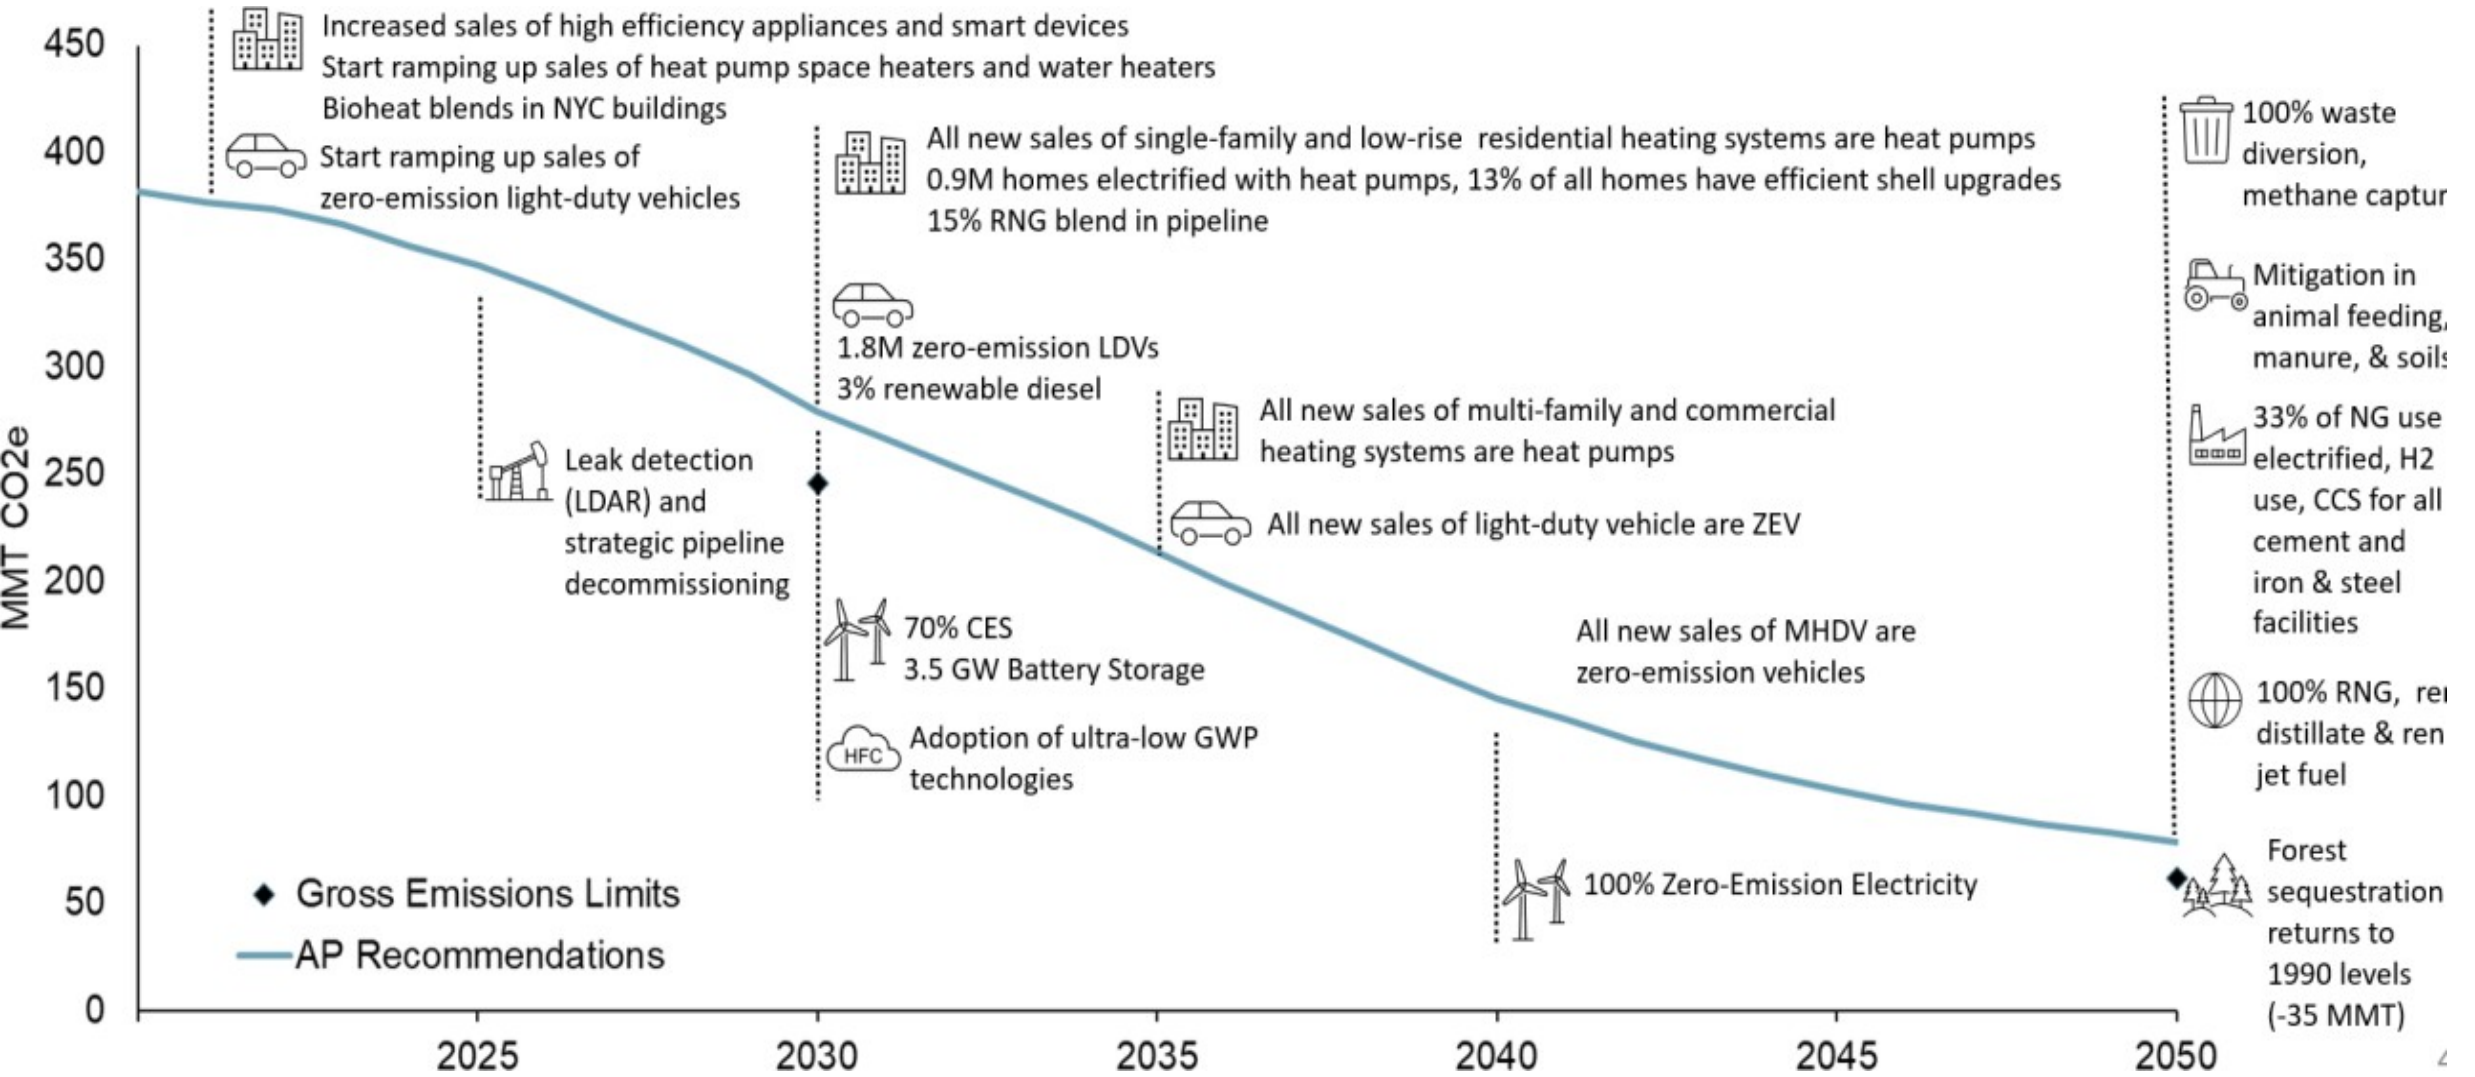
450
400
350
300
250
200
150
100
50
0

MMT CO2e

Increased sales of high efficiency appliances and smart devices
Start ramping up sales of heat pump space heaters and water heaters
Bioheat blends in NYC buildings

Start ramping up sales of zero-emission light-duty vehicles

All new sales of single-family and low-rise residential heating systems are heat pumps
0.9M homes electrified with heat pumps, 13% of all homes have efficient shell upgrades
15% RNG blend in pipeline

1.8M zero-emission LDVs
3% renewable diesel

Leak detection (LDAR) and strategic pipeline decommissioning

All new sales of multi-family and commercial heating systems are heat pumps

All new sales of light-duty vehicle are ZEV

70% CES
3.5 GW Battery Storage

HFC
Adoption of ultra-low GWP technologies

All new sales of MHDV are zero-emission vehicles

100% Zero-Emission Electricity

100% waste diversion, methane captur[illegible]

Mitigation in animal feeding, manure, & soil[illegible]

33% of NG use electrified, H2 use, CCS for all cement and iron & steel facilities

100% RNG, re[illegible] distillate & ren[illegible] jet fuel

Forest sequestration returns to 1990 levels (-35 MMT)

Gross Emissions Limits
AP Recommendations

2025
2030
2035
2040
2045
2050